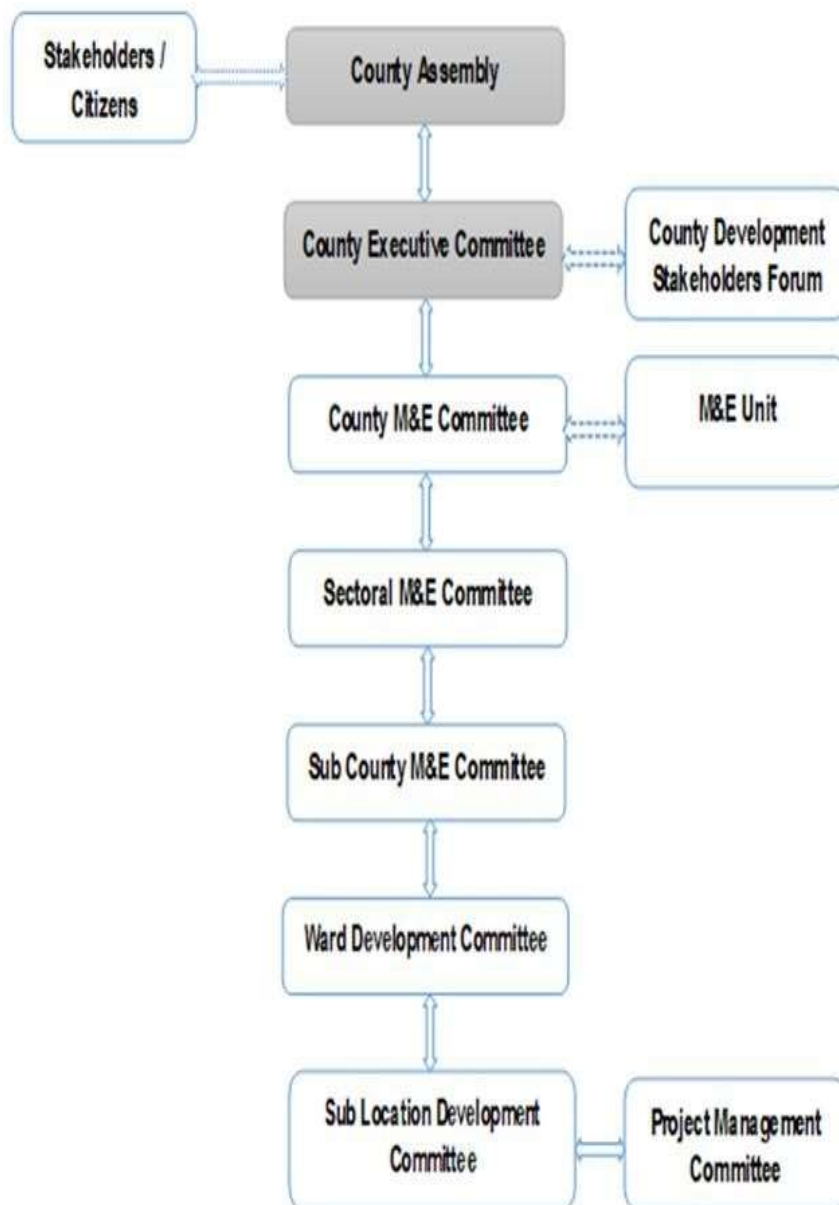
Stakeholders / Citizens

County Assembly

County Executive Committee

County Development Stakeholders Forum

County M&E Committee

M&E Unit

Sectoral M&E Committee

Sub County M&E Committee

Ward Development Committee

Sub Location Development Committee

Project Management Committee